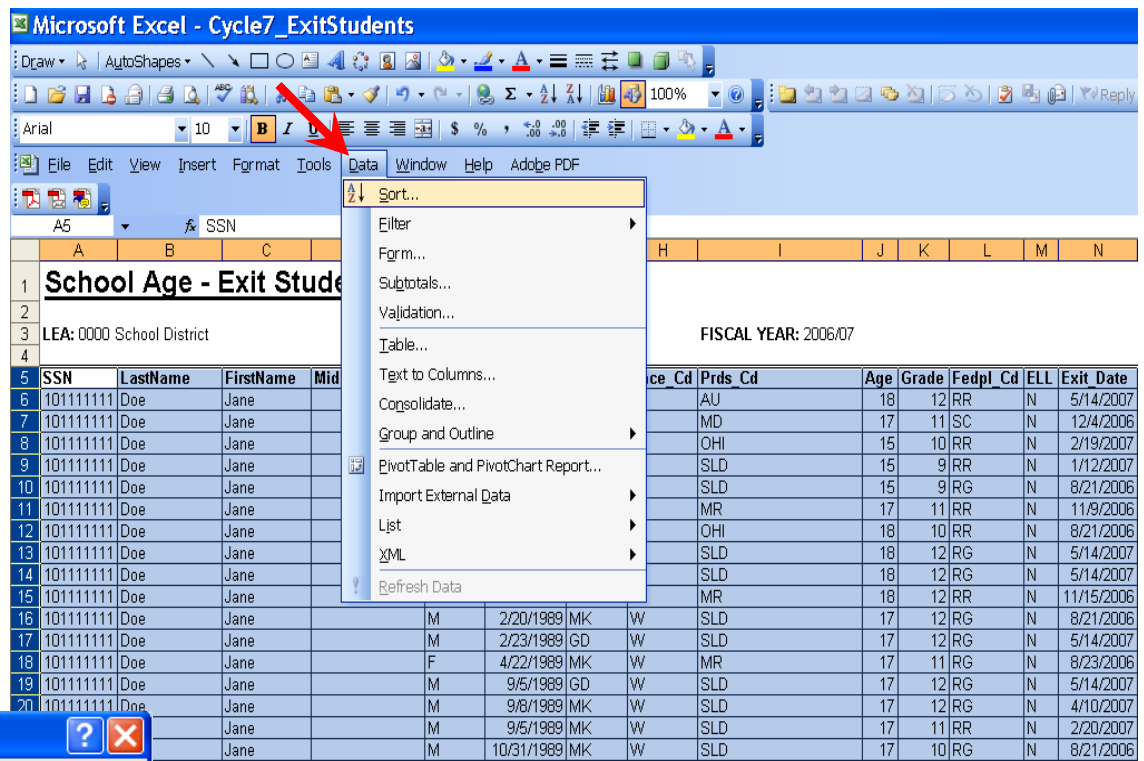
Microsoft Excel - Cycle7_ExitStudents

Draw ▾ AutoShapes ▾

100%

Reply

Arial 10 B I U $ % ,

File Edit View Insert Format Tools Data Window Help Adobe PDF

A5 fx SSN

Sort...
Filter
Form...
Subtotals...
Validation...
Table...
Text to Columns...
Consolidate...
Group and Outline
PivotTable and PivotChart Report...
Import External Data
List
XML
Refresh Data

| | A | B | C | | H | I | J | K | L | M | N |
|---|---|---|---|---|---|---|---|---|---|---|---|
| 1 | School Age - Exit Stude | | | | | | | | | | |
| 2 | | | | | | | | | | | |
| 3 | LEA: 0000 School District | | | | | FISCAL YEAR: 2006/07 | | | | | |
| 4 | | | | | | | | | | | |
| 5 | SSN | LastName | FirstName | Mid | ce_Cd | Prds_Cd | Age | Grade | Fedpl_Cd | ELL | Exit_Date |
| 6 | 101111111 | Doe | Jane | | | AU | 18 | 12 | RR | N | 5/14/2007 |
| 7 | 101111111 | Doe | Jane | | | MD | 17 | 11 | SC | N | 12/4/2006 |
| 8 | 101111111 | Doe | Jane | | | OHI | 15 | 10 | RR | N | 2/19/2007 |
| 9 | 101111111 | Doe | Jane | | | SLD | 15 | 9 | RR | N | 1/12/2007 |
| 10 | 101111111 | Doe | Jane | | | SLD | 15 | 9 | RG | N | 8/21/2006 |
| 11 | 101111111 | Doe | Jane | | | MR | 17 | 11 | RR | N | 11/9/2006 |
| 12 | 101111111 | Doe | Jane | | | OHI | 18 | 10 | RR | N | 8/21/2006 |
| 13 | 101111111 | Doe | Jane | | | SLD | 18 | 12 | RG | N | 5/14/2007 |
| 14 | 101111111 | Doe | Jane | | | SLD | 18 | 12 | RG | N | 5/14/2007 |
| 15 | 101111111 | Doe | Jane | | | MR | 18 | 12 | RR | N | 11/15/2006 |
| 16 | 101111111 | Doe | Jane | M 2/20/1989 MK | W | SLD | 17 | 12 | RG | N | 8/21/2006 |
| 17 | 101111111 | Doe | Jane | M 2/23/1989 GD | W | SLD | 17 | 12 | RG | N | 5/14/2007 |
| 18 | 101111111 | Doe | Jane | F 4/22/1989 MK | W | MR | 17 | 11 | RG | N | 8/23/2006 |
| 19 | 101111111 | Doe | Jane | M 9/5/1989 GD | W | SLD | 17 | 12 | RG | N | 5/14/2007 |
| 20 | 101111111 | Doe | Jane | M 9/8/1989 MK | W | SLD | 17 | 12 | RG | N | 4/10/2007 |
| | | | Jane | M 9/5/1989 MK | W | SLD | 17 | 11 | RR | N | 2/20/2007 |
| | | | Jane | M 10/31/1989 MK | W | SLD | 17 | 10 | RG | N | 8/21/2006 |